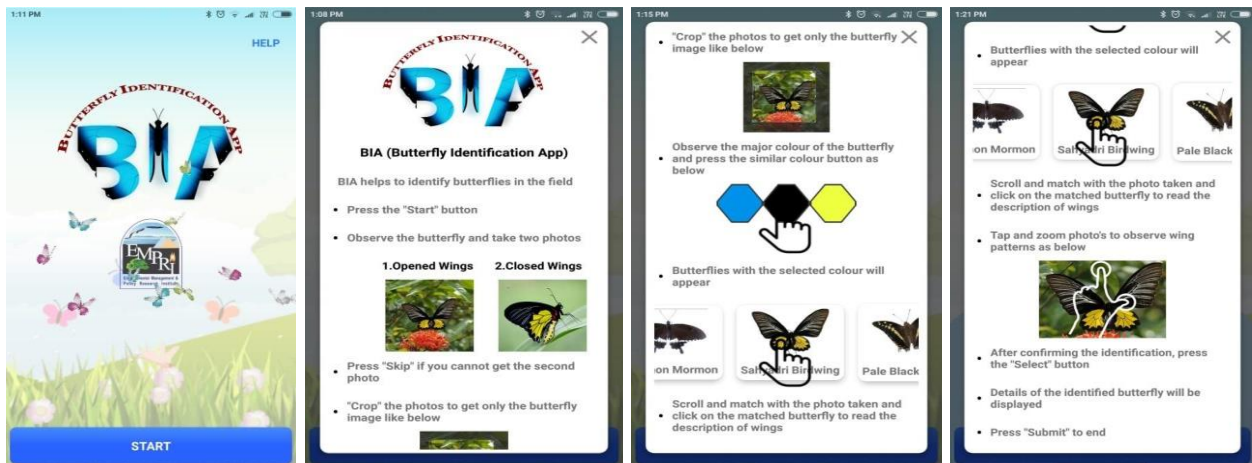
1:11 PM

HELP

BUTTERFLY IDENTIFICATION APP

BIA

EMPRI

START

1:08 PM

BUTTERFLY IDENTIFICATION APP

BIA

BIA (Butterfly Identification App)

BIA helps to identify butterflies in the field

• Press the "Start" button

• Observe the butterfly and take two photos

1.Opened Wings 2.Closed Wings

• Press "Skip" if you cannot get the second photo

• "Crop" the photos to get only the butterfly image like below

1:15 PM

• "Crop" the photos to get only the butterfly image like below

• Observe the major colour of the butterfly and press the similar colour button as below

• Butterflies with the selected colour will appear

on Mormon Sah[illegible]ri Birdwing Pale Black

• Scroll and match with the photo taken and click on the matched butterfly to read the description of wings

1:21 PM

• Butterflies with the selected colour will appear

on Mormon Sah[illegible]ri Birdwing Pale Black

• Scroll and match with the photo taken and click on the matched butterfly to read the description of wings

• Tap and zoom photo's to observe wing patterns as below

• After confirming the identification, press the "Select" button

• Details of the identified butterfly will be displayed

• Press "Submit" to end